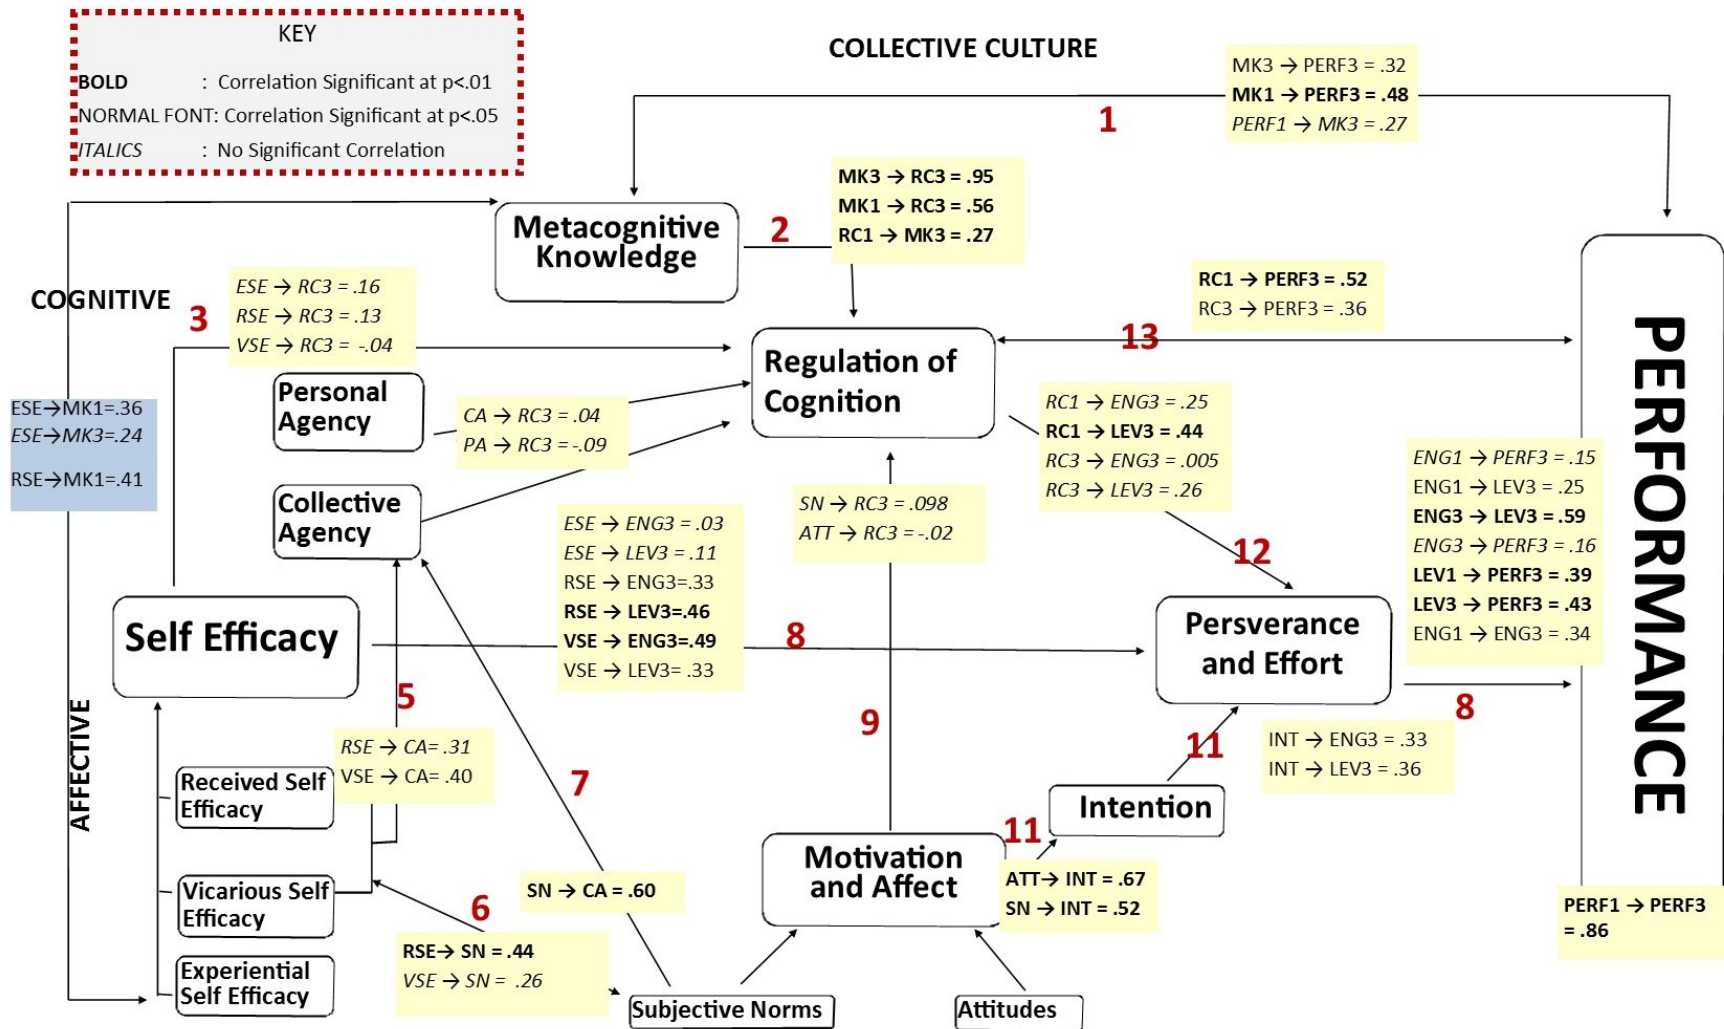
KEY
BOLD : Correlation Significant at p<.01
NORMAL FONT: Correlation Significant at p<.05
ITALICS : No Significant Correlation

COLLECTIVE CULTURE

MK3 → PERF3 = .32
MK1 → PERF3 = .48
PERF1 → MK3 = .27

1

Metacognitive Knowledge

2

MK3 → RC3 = .95
MK1 → RC3 = .56
RC1 → MK3 = .27

COGNITIVE

3

ESE → RC3 = .16
RSE → RC3 = .13
VSE → RC3 = -.04

RC1 → PERF3 = .52
RC3 → PERF3 = .36

13

Regulation of Cognition

PERFORMANCE

ESE→MK1=.36
ESE→MK3=.24
RSE→MK1=.41

Personal Agency

CA → RC3 = .04
PA → RC3 = -.09

RC1 → ENG3 = .25
RC1 → LEV3 = .44
RC3 → ENG3 = .005
RC3 → LEV3 = .26

Collective Agency

SN → RC3 = .098
ATT → RC3 = -.02

ESE → ENG3 = .03
ESE → LEV3 = .11
RSE → ENG3=.33
RSE → LEV3=.46
VSE → ENG3=.49
VSE → LEV3= .33

12

ENG1 → PERF3 = .15
ENG1 → LEV3 = .25
ENG3 → LEV3 = .59
ENG3 → PERF3 = .16
LEV1 → PERF3 = .39
LEV3 → PERF3 = .43
ENG1 → ENG3 = .34

Self Efficacy

8

Persverance and Effort

5

9

8

AFFECTIVE

RSE → CA= .31
VSE → CA= .40

7

11

INT → ENG3 = .33
INT → LEV3 = .36

Received Self Efficacy

Intention

11

Motivation and Affect

Vicarious Self Efficacy

SN → CA = .60

ATT→ INT = .67
SN → INT = .52

PERF1 → PERF3 = .86

6

RSE→ SN = .44
VSE → SN = .26

Experiential Self Efficacy

Subjective Norms

Attitudes